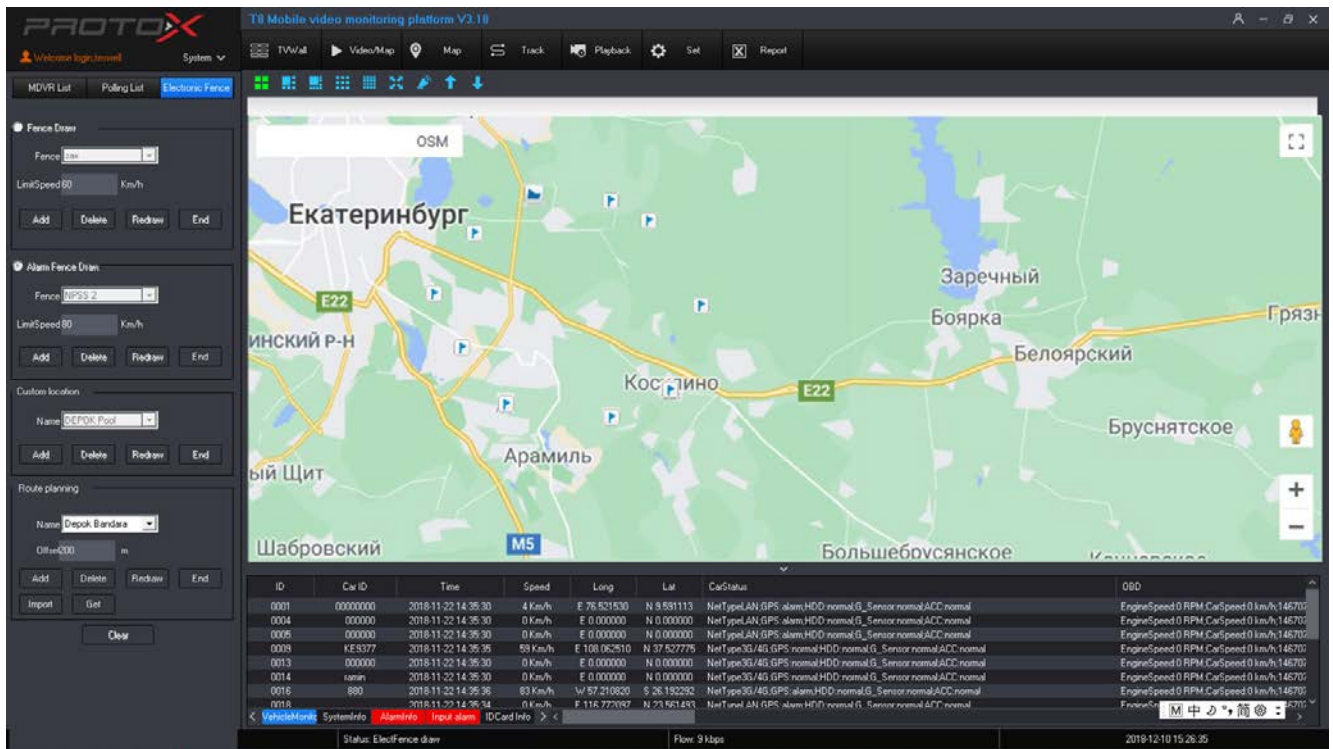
PROTOX

Welcome login:tesvell System

MDVR List Polling List Electronic Fence

Fence Draw

Fence: 1av

LimitSpeed 60 Km/h

Add Delete Redraw End

Alarm Fence Draw

Fence: NPSS 2

LimitSpeed 80 Km/h

Add Delete Redraw End

Custom location

Name: DEPOK Pool

Add Delete Redraw End

Route planning

Name: Depok Bandara

Offset 200 m

Add Delete Redraw End

Import Get

Clear

T8 Mobile video monitoring platform V3.10

TVWall Video/Map Map Track Playback Set Report

OSM

Екатеринбург

Заречный

E22

Боярка

Грязн

инский р-н

Белоярский

Кос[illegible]ино

E22

Бруснятское

Арамиль

ый Щит

M5

Шабровский

Большебрусянское

| ID | Car ID | Time | Speed | Long | Lat | CarStatus | OBD |
|---|---|---|---|---|---|---|---|
| 0001 | 00000000 | 2018-11-22 14:35:30 | 4 Km/h | E 76.521530 | N 9.591113 | NetType:LAN;GPS:alarm;HDD:normal;G_Sensor:normal;ACC:normal | EngineSpeed:0 RPM;CarSpeed:0 km/h;14670 |
| 0004 | 000000 | 2018-11-22 14:35:30 | 0 Km/h | E 0.000000 | N 0.000000 | NetType:LAN;GPS:alarm;HDD:normal;G_Sensor:normal;ACC:normal | EngineSpeed:0 RPM;CarSpeed:0 km/h;14670 |
| 0005 | 000000 | 2018-11-22 14:35:30 | 0 Km/h | E 0.000000 | N 0.000000 | NetType:LAN;GPS:alarm;HDD:normal;G_Sensor:normal;ACC:normal | EngineSpeed:0 RPM;CarSpeed:0 km/h;14670 |
| 0009 | KE9377 | 2018-11-22 14:35:35 | 59 Km/h | E 108.062510 | N 37.527775 | NetType3G/4G;GPS:normal;HDD:normal;G_Sensor:normal;ACC:normal | EngineSpeed:0 RPM;CarSpeed:0 km/h;14670 |
| 0013 | 000000 | 2018-11-22 14:35:30 | 0 Km/h | E 0.000000 | N 0.000000 | NetType3G/4G;GPS:normal;HDD:normal;G_Sensor:normal;ACC:normal | EngineSpeed:0 RPM;CarSpeed:0 km/h;14670 |
| 0014 | ramin | 2018-11-22 14:35:30 | 0 Km/h | E 0.000000 | N 0.000000 | NetType3G/4G;GPS:normal;HDD:normal;G_Sensor:normal;ACC:normal | EngineSpeed:0 RPM;CarSpeed:0 km/h;14670 |
| 0016 | 880 | 2018-11-22 14:35:36 | 83 Km/h | W 57.210920 | S 26.192292 | NetType3G/4G;GPS:alarm;HDD:normal;G_Sensor:normal;ACC:normal | EngineSpeed:0 RPM;CarSpeed:0 km/h;14670 |
| 0018 | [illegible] | 2018-11-22 14:35:34 | 0 Km/h | E 116.772097 | N 23.561493 | NetType:LAN;GPS:alarm;HDD:normal;G_Sensor:normal;ACC:normal | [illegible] |

VehicleMonit SystemInfo AlarmInfo Input alarm IDCard Info

M 中 简

Status: ElectFence draw Flow: 9 kbps 2018-12-10 15:26:35